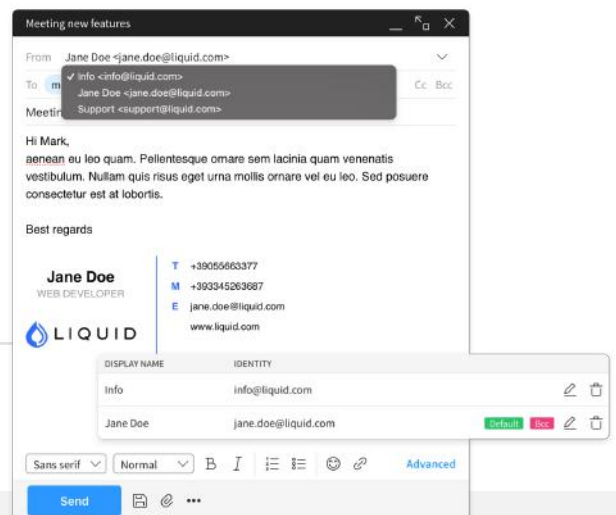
Meeting new features

From Jane Doe <jane.doe@liquid.com>

✓ Info <info@liquid.com>
Jane Doe <jane.doe@liquid.com>
Support <support@liquid.com>

To m

Cc Bcc

Meetin

Hi Mark,
aenean eu leo quam. Pellentesque ornare sem lacinia quam venenatis vestibulum. Nullam quis risus eget urna mollis ornare vel eu leo. Sed posuere consectetur est at lobortis.

Best regards

Jane Doe
WEB DEVELOPER

LIQUID

T +39055663377
M +393345263687
E jane.doe@liquid.com
www.liquid.com

| DISPLAY NAME | IDENTITY | |
|---|---|---|
| Info | info@liquid.com | |
| Jane Doe | jane.doe@liquid.com | Default Bcc |

Sans serif Normal B I Advanced

Send